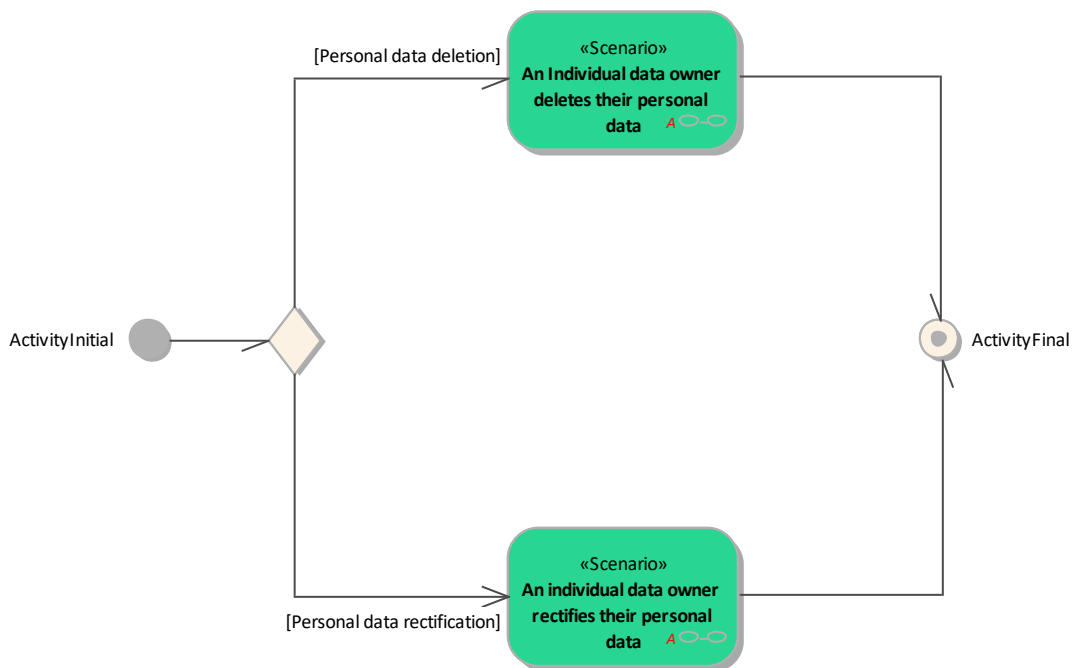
[Personal data deletion]

«Scenario»
An Individual data owner deletes their personal data
A

ActivityInitial

ActivityFinal

«Scenario»
An individual data owner rectifies their personal data
A

[Personal data rectification]